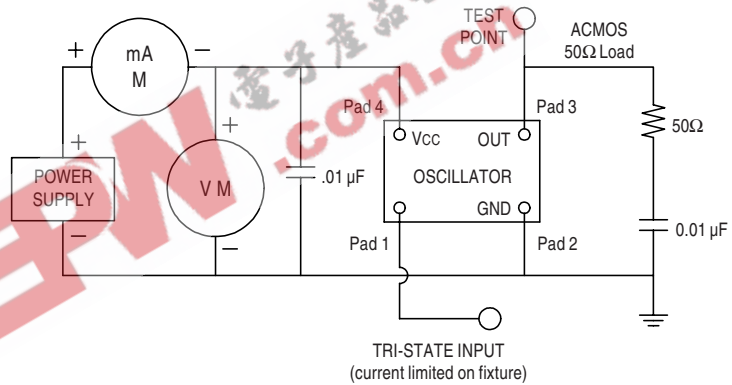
TEST POINT

ACMOS
50Ω Load

+
mA
M
−

+
POWER SUPPLY
−

+
V M
−

.01 µF

Pad 4
Vcc
OUT
Pad 3
OSCILLATOR
GND
Pad 1
Pad 2

50Ω

0.01 µF

TRI-STATE INPUT
(current limited on fixture)

电子产品世界
.com.cn